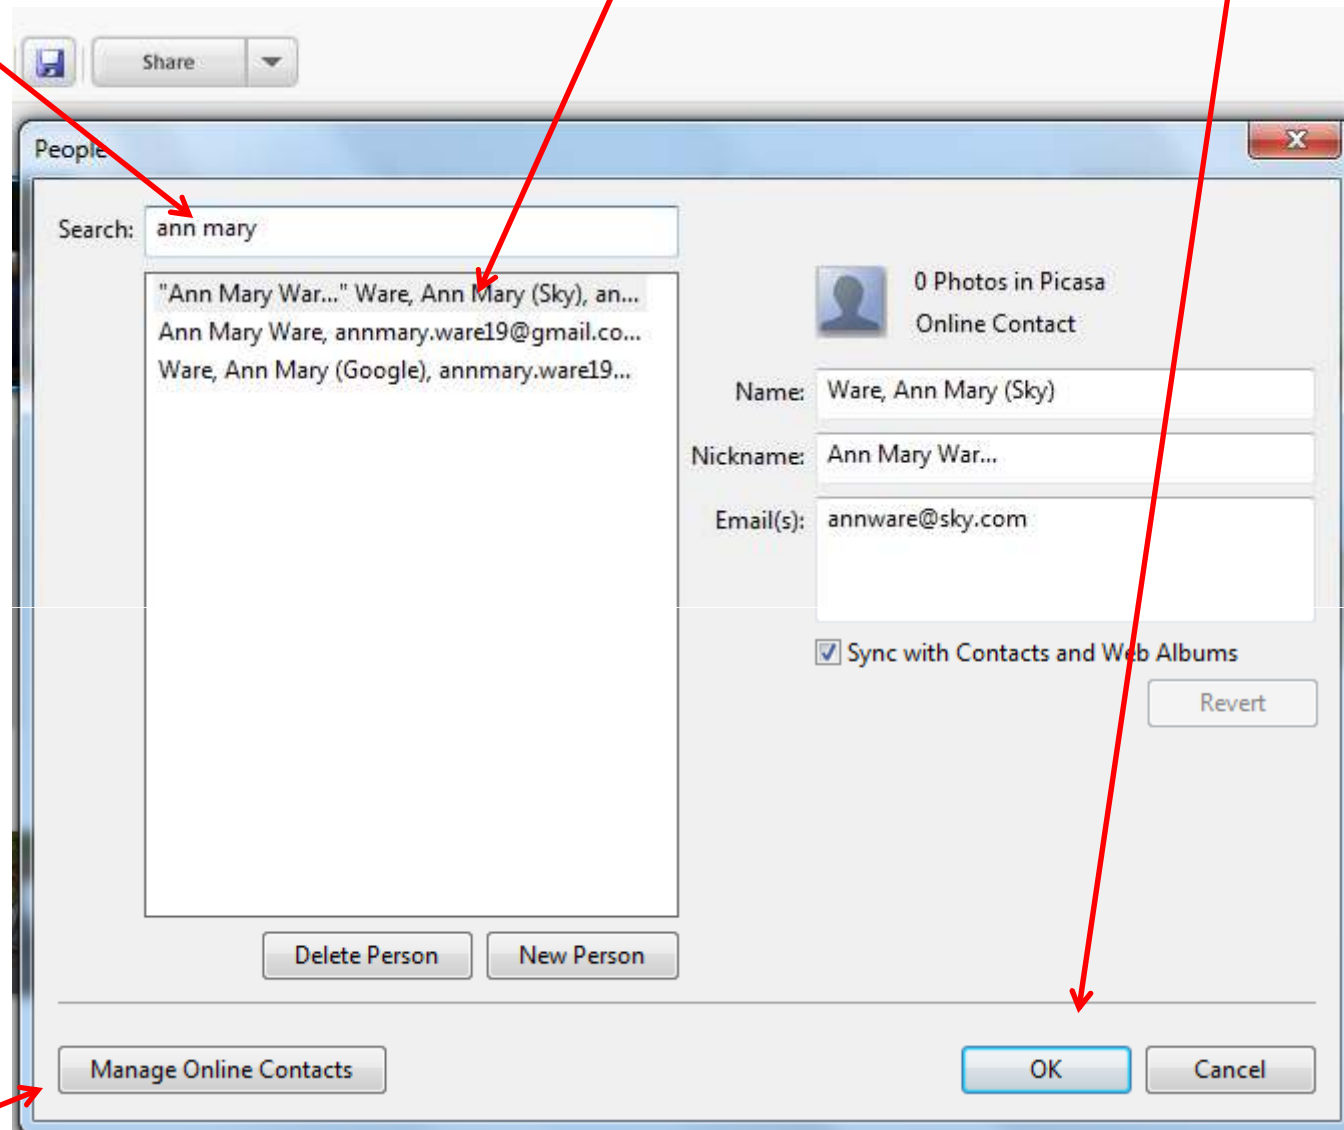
Share

People

Search: ann mary

"Ann Mary War..." Ware, Ann Mary (Sky), an...
Ann Mary Ware, annmary.ware19@gmail.co...
Ware, Ann Mary (Google), annmary.ware19...

0 Photos in Picasa
Online Contact

Name: Ware, Ann Mary (Sky)
Nickname: Ann Mary War...
Email(s): annware@sky.com

Sync with Contacts and Web Albums

Revert

Delete Person
New Person

Manage Online Contacts

OK
Cancel